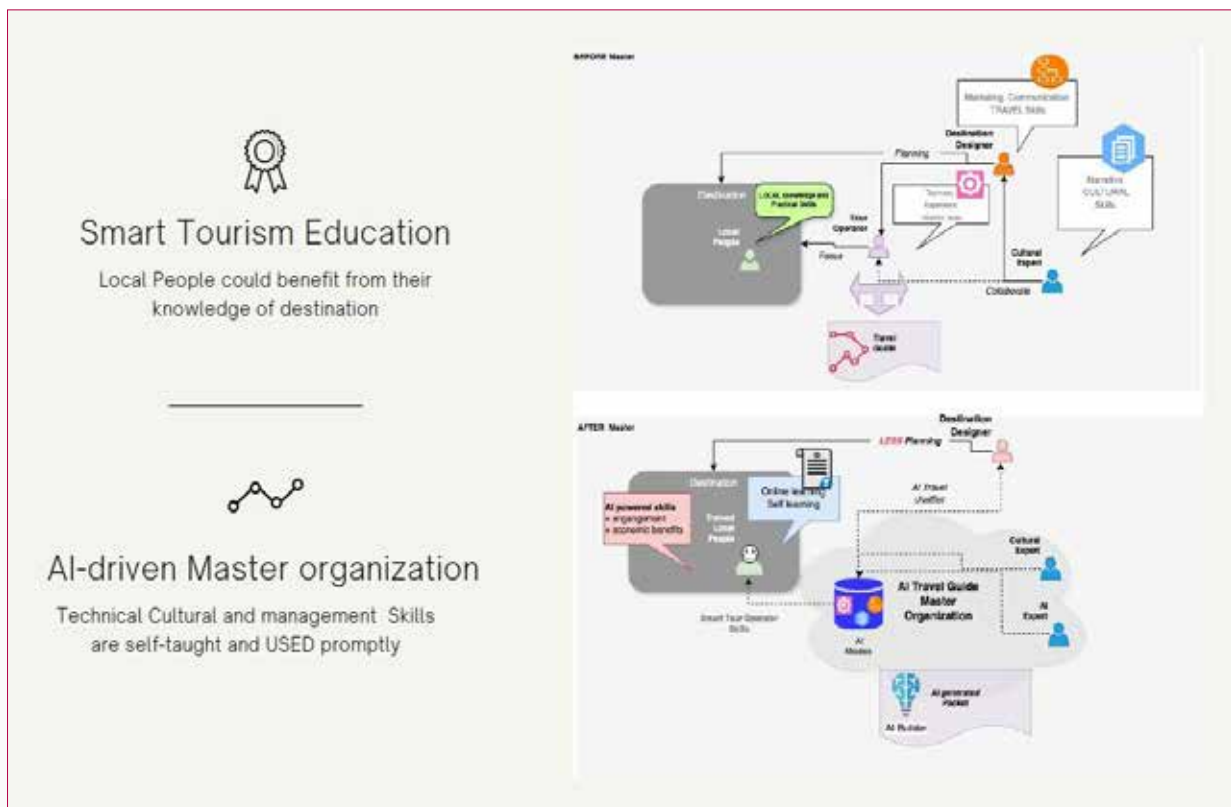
Smart Tourism Education

Local People could benefit from their knowledge of destination

AI-driven Master organization

Technical Cultural and management Skills are self-taught and USED promptly

BEFORE Master

Marketing Communication TRAVEL Skills

Destination Designer

Planning

Narrative CULTURAL Skills

Destination

Local knowledge and Practical Skills

Local People

Technical Expertise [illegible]

Tour Operator

Focus

Cultural Expert

Collaborate

Travel Guide

AFTER Master

Destination Designer

LESS Planning

Destination

AI powered skills
+ engagement
+ economic benefits

Travel Local People

Online learning Self learning

AI Travel Usefee

Cultural Expert

AI Travel Guide Master Organization

AI Expert

Smart Tour Operator Skills

AI Models

AI generated Packet

AI Builder